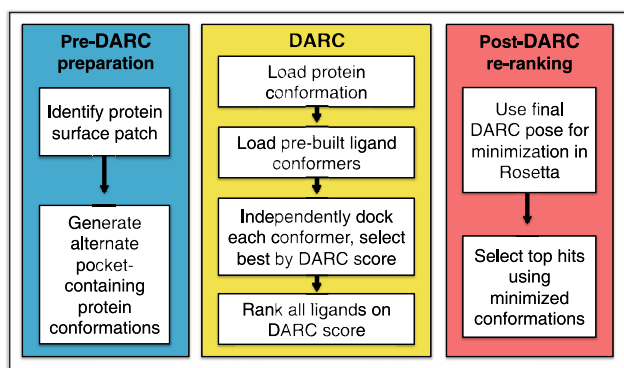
Pre-DARC preparation

Identify protein surface patch

Generate alternate pocket-containing protein conformations

DARC

Load protein conformation

Load pre-built ligand conformers

Independently dock each conformer, select best by DARC score

Rank all ligands on DARC score

Post-DARC re-ranking

Use final DARC pose for minimization in Rosetta

Select top hits using minimized conformations